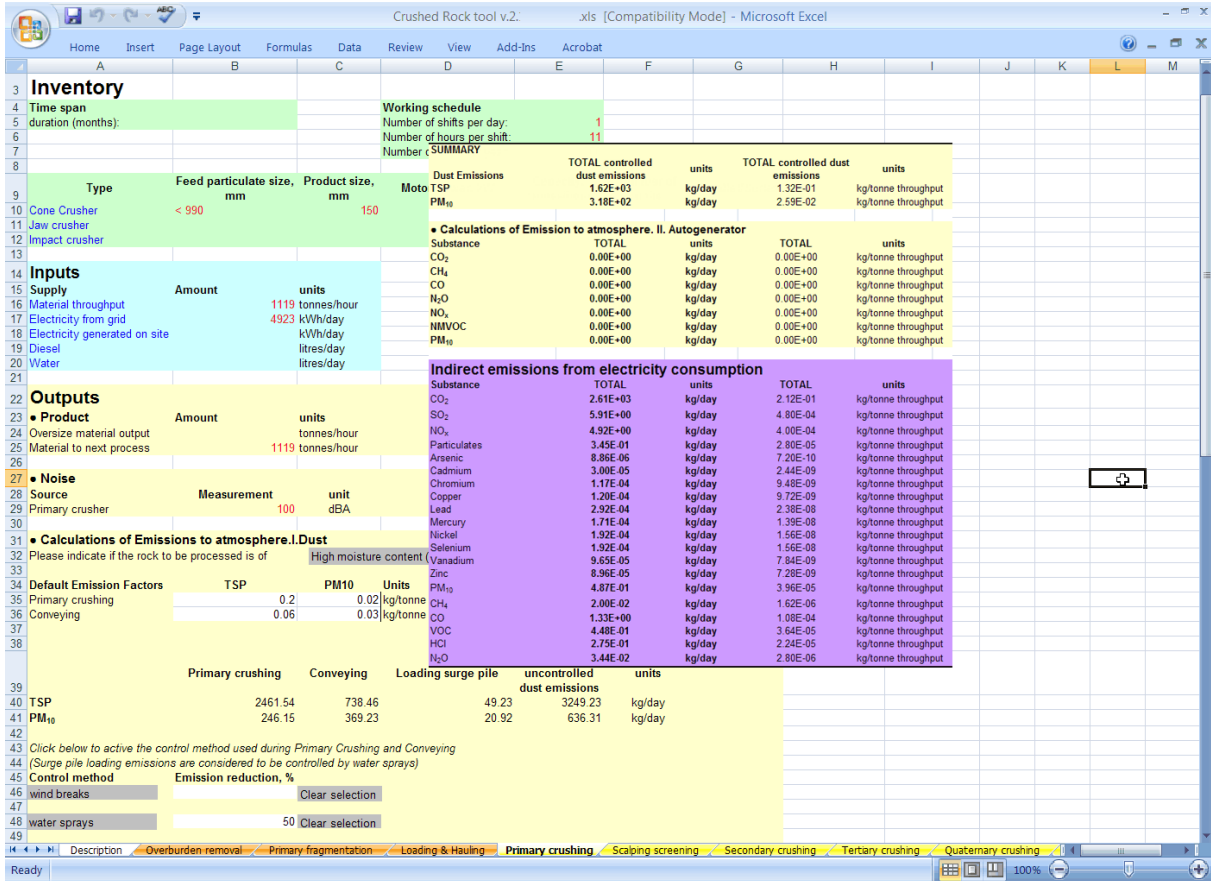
Crushed Rock tool v.2. .xls [Compatibility Mode] - Microsoft Excel

Home Insert Page Layout Formulas Data Review View Add-Ins Acrobat

A B C D E F G H I J K L M

3 Inventory
4 Time span
5 duration (months):

Working schedule
Number of shifts per day: 1
Number of hours per shift: 11
Number o

| Type | Feed particulate size, mm | Product size, mm | Moto |
|---|---|---|---|
| Cone Crusher | < 990 | 150 | |
| Jaw crusher | | | |
| Impact crusher | | | |

14 Inputs
| Supply | Amount | units |
|---|---|---|
| Material throughput | 1119 | tonnes/hour |
| Electricity from grid | 4923 | kWh/day |
| Electricity generated on site | | kWh/day |
| Diesel | | litres/day |
| Water | | litres/day |

22 Outputs
| • Product | Amount | units |
|---|---|---|
| Oversize material output | | tonnes/hour |
| Material to next process | 1119 | tonnes/hour |

27 • Noise
| Source | Measurement | unit |
|---|---|---|
| Primary crusher | 100 | dBA |

31 • Calculations of Emissions to atmosphere.I.Dust
32 Please indicate if the rock to be processed is of High moisture content (

| Default Emission Factors | TSP | PM10 | Units |
|---|---|---|---|
| Primary crushing | 0.2 | 0.02 | kg/tonne |
| Conveying | 0.06 | 0.03 | kg/tonne |

| | Primary crushing | Conveying | Loading surge pile | uncontrolled dust emissions | units |
|---|---|---|---|---|---|
| TSP | 2461.54 | 738.46 | 49.23 | 3249.23 | kg/day |
| $PM_{10}$ | 246.15 | 369.23 | 20.92 | 636.31 | kg/day |

43 Click below to active the control method used during Primary Crushing and Conveying
44 (Surge pile loading emissions are considered to be controlled by water sprays)
| Control method | Emission reduction, % | |
|---|---|---|
| wind breaks | | Clear selection |
| water sprays | 50 | Clear selection |

SUMMARY
| Dust Emissions | TOTAL controlled dust emissions | units | TOTAL controlled dust emissions | units |
|---|---|---|---|---|
| TSP | 1.62E+03 | kg/day | 1.32E-01 | kg/tonne throughput |
| $PM_{10}$ | 3.18E+02 | kg/day | 2.59E-02 | kg/tonne throughput |

• Calculations of Emission to atmosphere. II. Autogenerator
| Substance | TOTAL | units | TOTAL | units |
|---|---|---|---|---|
| $CO_2$ | 0.00E+00 | kg/day | 0.00E+00 | kg/tonne throughput |
| $CH_4$ | 0.00E+00 | kg/day | 0.00E+00 | kg/tonne throughput |
| CO | 0.00E+00 | kg/day | 0.00E+00 | kg/tonne throughput |
| $N_2O$ | 0.00E+00 | kg/day | 0.00E+00 | kg/tonne throughput |
| $NO_x$ | 0.00E+00 | kg/day | 0.00E+00 | kg/tonne throughput |
| NMVOC | 0.00E+00 | kg/day | 0.00E+00 | kg/tonne throughput |
| $PM_{10}$ | 0.00E+00 | kg/day | 0.00E+00 | kg/tonne throughput |

Indirect emissions from electricity consumption
| Substance | TOTAL | units | TOTAL | units |
|---|---|---|---|---|
| $CO_2$ | 2.61E+03 | kg/day | 2.12E-01 | kg/tonne throughput |
| $SO_2$ | 5.91E+00 | kg/day | 4.80E-04 | kg/tonne throughput |
| $NO_x$ | 4.92E+00 | kg/day | 4.00E-04 | kg/tonne throughput |
| Particulates | 3.45E-01 | kg/day | 2.80E-05 | kg/tonne throughput |
| Arsenic | 8.86E-06 | kg/day | 7.20E-10 | kg/tonne throughput |
| Cadmium | 3.00E-05 | kg/day | 2.44E-09 | kg/tonne throughput |
| Chromium | 1.17E-04 | kg/day | 9.48E-09 | kg/tonne throughput |
| Copper | 1.20E-04 | kg/day | 9.72E-09 | kg/tonne throughput |
| Lead | 2.92E-04 | kg/day | 2.38E-08 | kg/tonne throughput |
| Mercury | 1.71E-04 | kg/day | 1.39E-08 | kg/tonne throughput |
| Nickel | 1.92E-04 | kg/day | 1.56E-08 | kg/tonne throughput |
| Selenium | 1.92E-04 | kg/day | 1.56E-08 | kg/tonne throughput |
| Vanadium | 9.65E-05 | kg/day | 7.84E-09 | kg/tonne throughput |
| Zinc | 8.96E-05 | kg/day | 7.28E-09 | kg/tonne throughput |
| $PM_{10}$ | 4.87E-01 | kg/day | 3.96E-05 | kg/tonne throughput |
| $CH_4$ | 2.00E-02 | kg/day | 1.62E-06 | kg/tonne throughput |
| CO | 1.33E+00 | kg/day | 1.08E-04 | kg/tonne throughput |
| VOC | 4.48E-01 | kg/day | 3.64E-05 | kg/tonne throughput |
| HCl | 2.75E-01 | kg/day | 2.24E-05 | kg/tonne throughput |
| $N_2O$ | 3.44E-02 | kg/day | 2.80E-06 | kg/tonne throughput |

Description | Overburden removal | Primary fragmentation | Loading & Hauling | Primary crushing | Scalping screening | Secondary crushing | Tertiary crushing | Quaternary crushing

Ready 100%